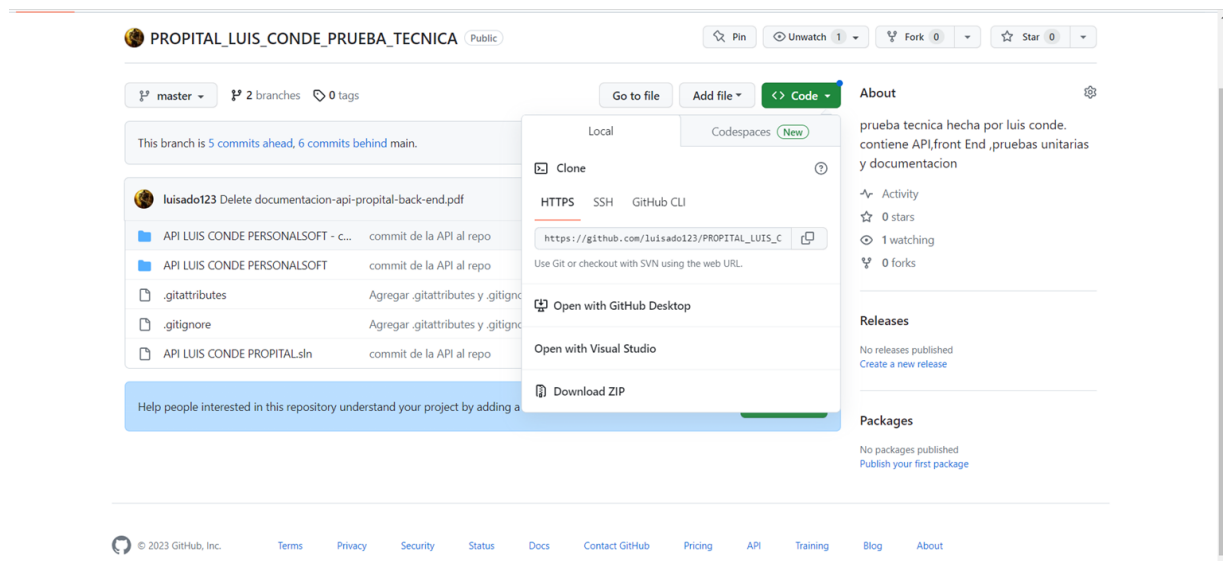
PROPITAL_LUIS_CONDE_PRUEBA_TECNICA Public

Pin

Unwatch 1

Fork 0

Star 0

master

2 branches

0 tags

Go to file

Add file

Code

This branch is 5 commits ahead, 6 commits behind main.

luisado123 Delete documentacion-api-propital-back-end.pdf

API LUIS CONDE PERSONALSOFT - c... commit de la API al repo

API LUIS CONDE PERSONALSOFT commit de la API al repo

.gitattributes Agregar .gitattributes y .gitignc

.gitignore Agregar .gitattributes y .gitignc

API LUIS CONDE PROPITAL.sln commit de la API al repo

Help people interested in this repository understand your project by adding a

Local

Codespaces New

Clone

HTTPS SSH GitHub CLI

https://github.com/luisado123/PROPITAL_LUIS_C

Use Git or checkout with SVN using the web URL.

Open with GitHub Desktop

Open with Visual Studio

Download ZIP

About

prueba tecnica hecha por luis conde. contiene API,front End ,pruebas unitarias y documentacion

Activity

0 stars

1 watching

0 forks

Releases

No releases published

Create a new release

Packages

No packages published

Publish your first package

© 2023 GitHub, Inc. Terms Privacy Security Status Docs Contact GitHub Pricing API Training Blog About